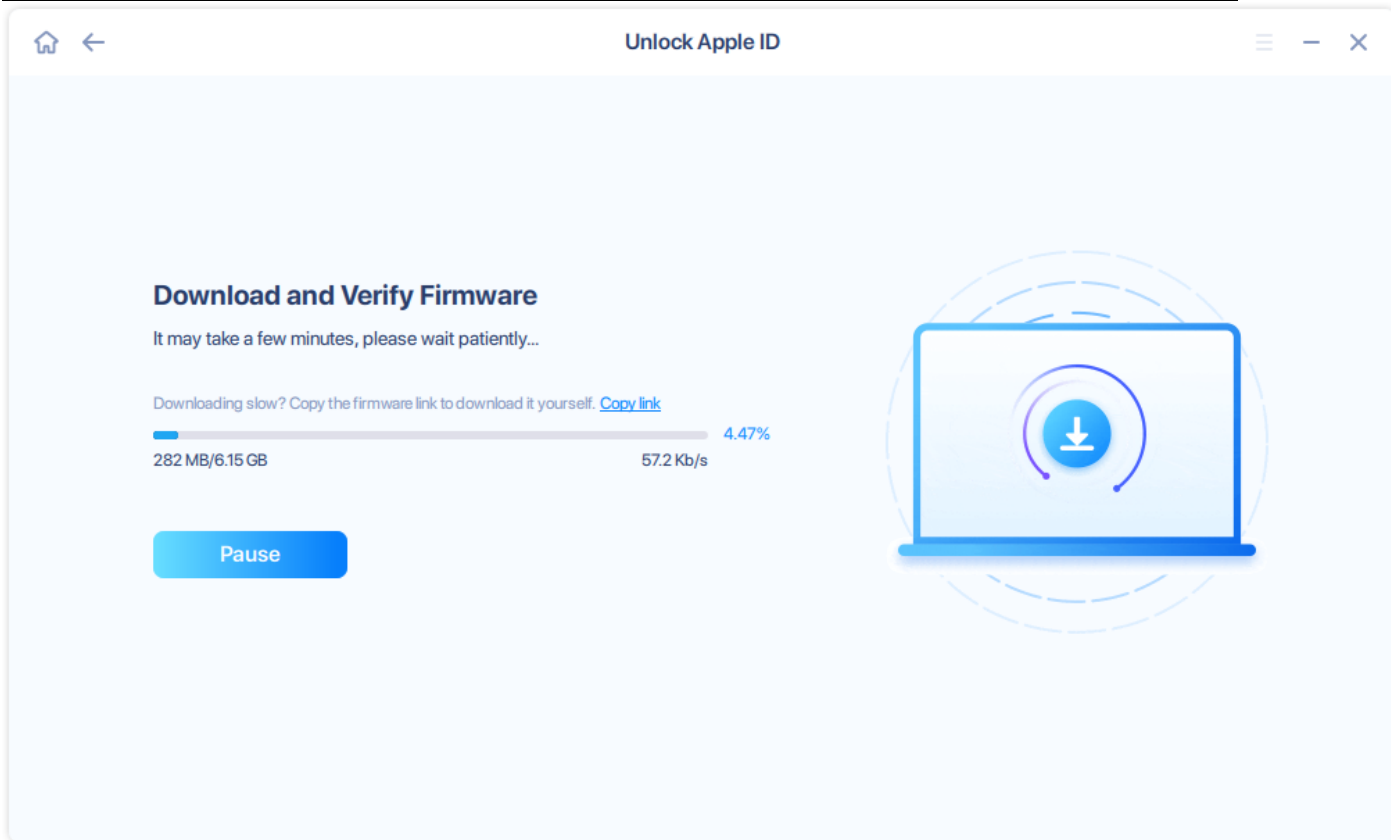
Unlock Apple ID

Download and Verify Firmware

It may take a few minutes, please wait patiently...

Downloading slow? Copy the firmware link to download it yourself. Copy link

4.47%

282 MB/6.15 GB

57.2 Kb/s

Pause